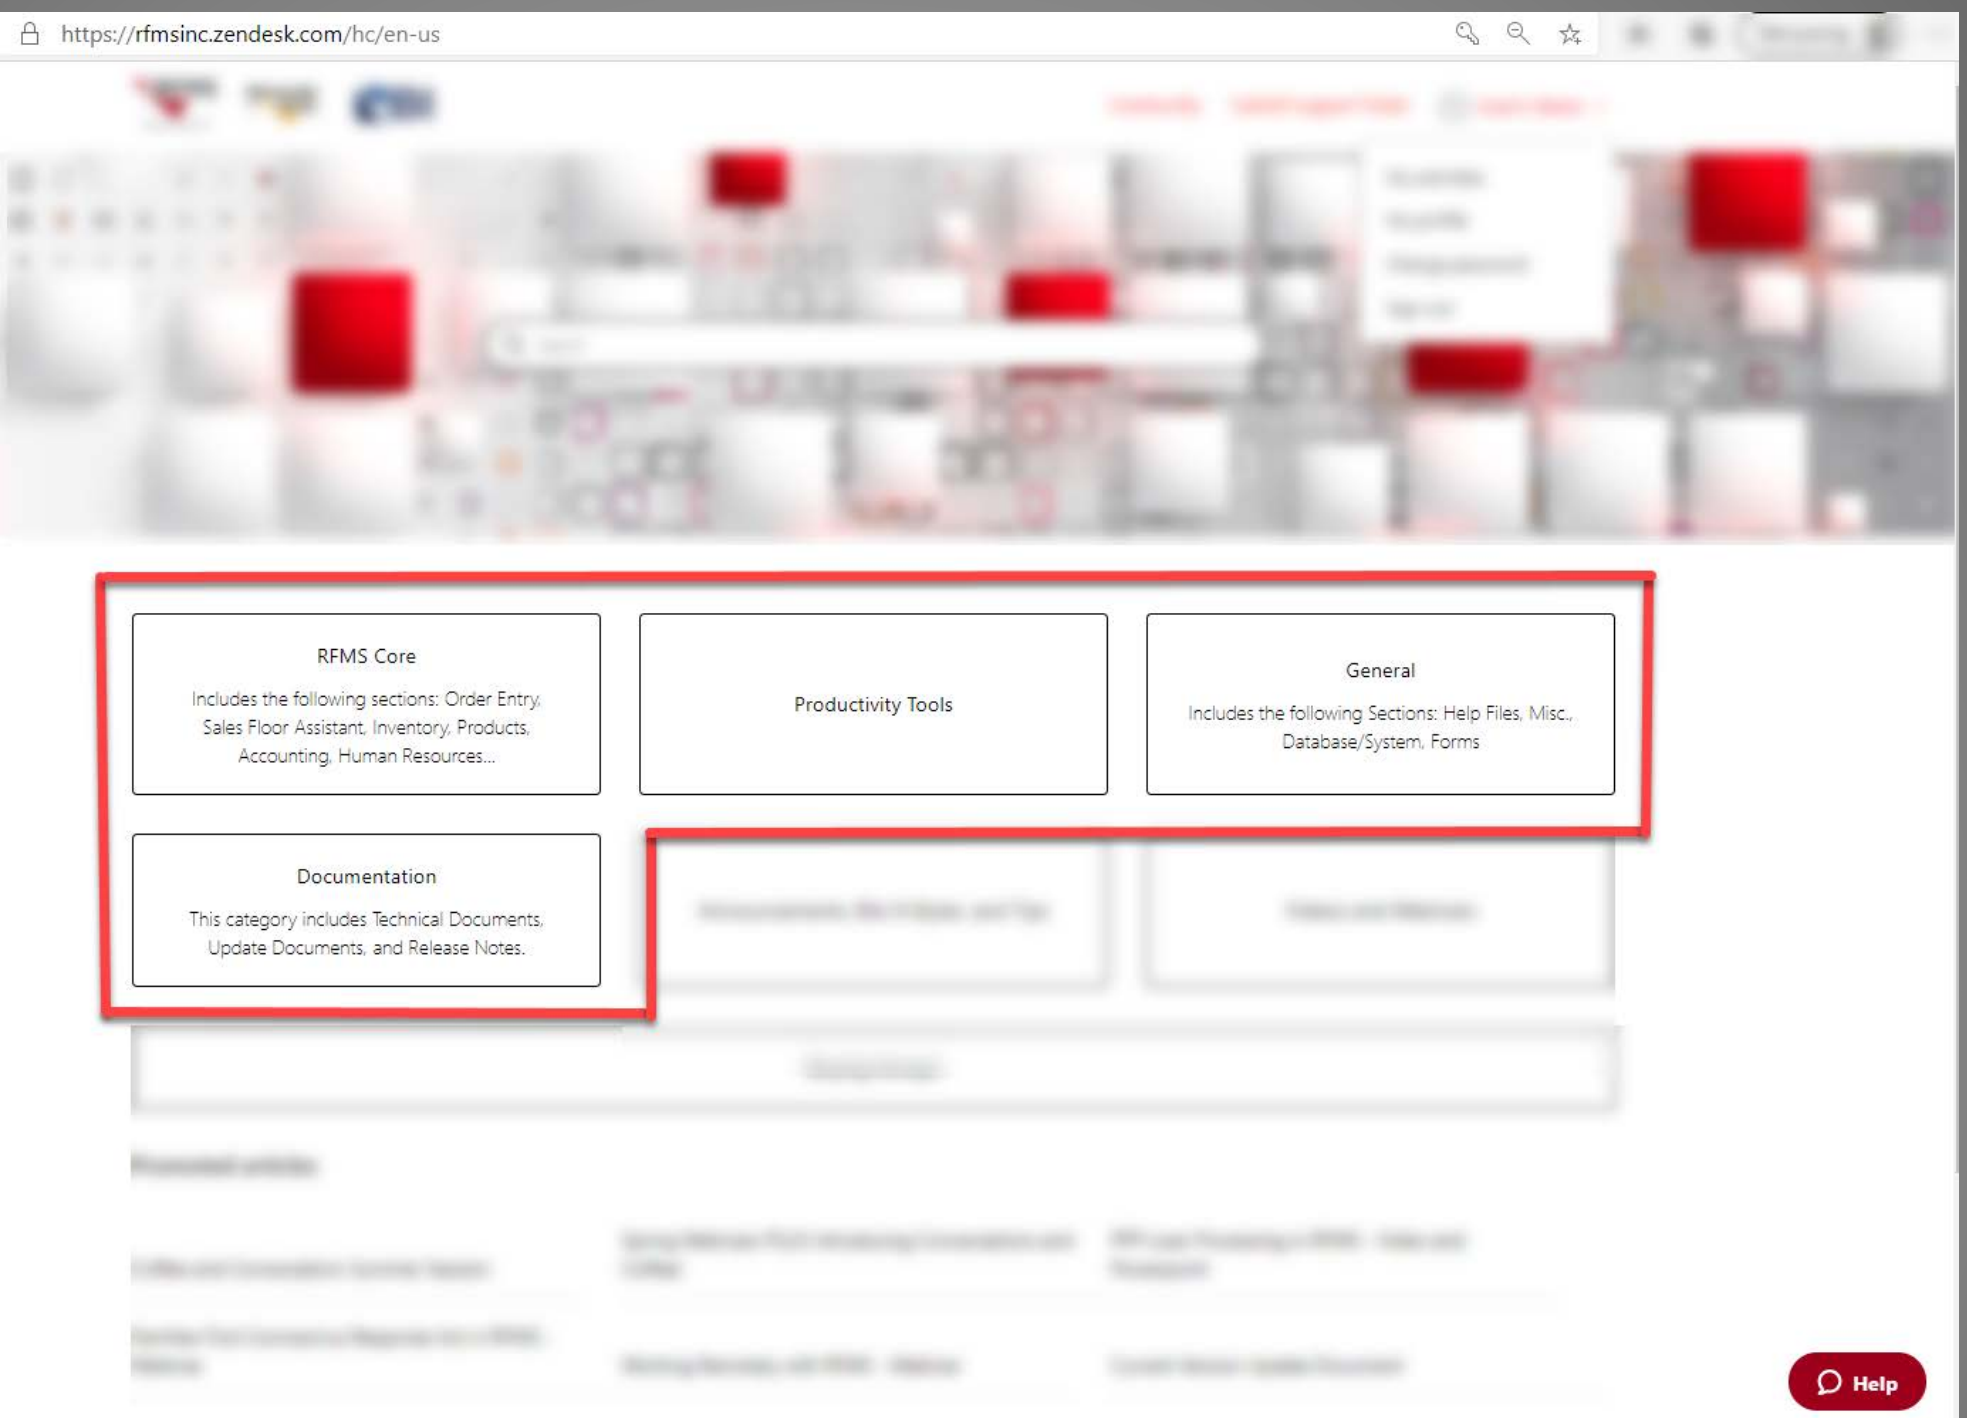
https://rfmsinc.zendesk.com/hc/en-us

RFMS Core

Includes the following sections: Order Entry, Sales Floor Assistant, Inventory, Products, Accounting, Human Resources...

Productivity Tools

General

Includes the following Sections: Help Files, Misc., Database/System, Forms

Documentation

This category includes Technical Documents, Update Documents, and Release Notes.

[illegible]

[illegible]

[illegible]

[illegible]

Help